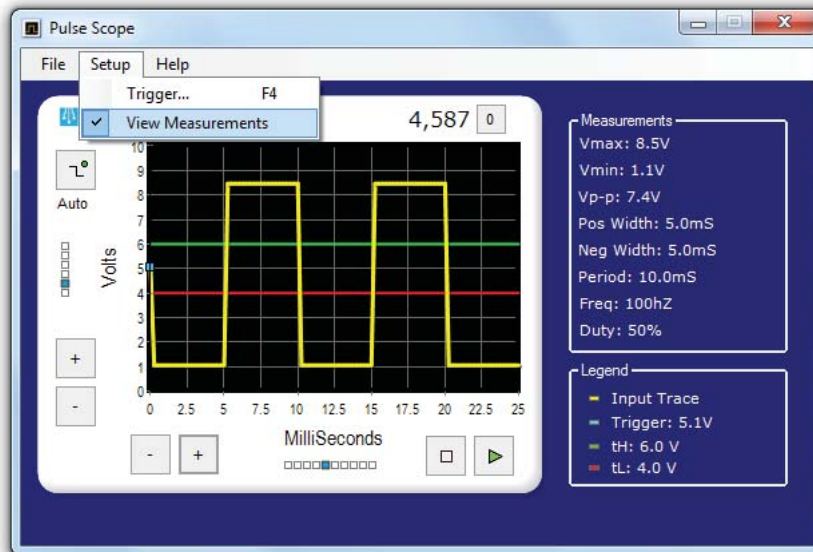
Pulse Scope

File Setup Help

Trigger... F4

View Measurements

4,587 0

Auto

+

-

Volts

10
9
8
7
6
5
4
3
2
1
0

0 2.5 5 7.5 10 12.5 15 17.5 20 22.5 25

MilliSeconds

- +

Measurements
Vmax: 8.5V
Vmin: 1.1V
Vp-p: 7.4V
Pos Width: 5.0mS
Neg Width: 5.0mS
Period: 10.0mS
Freq: 100hZ
Duty: 50%

Legend
Input Trace
Trigger: 5.1V
tH: 6.0 V
tL: 4.0 V